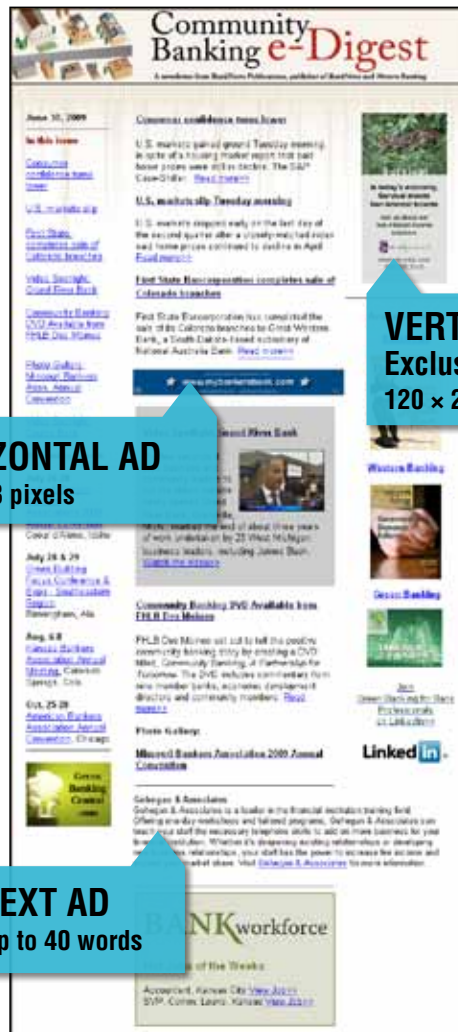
Community Banking e-Digest

A newsletter from BankNews Publications, publisher of BankNews and Western Banking

June 30, 2009

In this issue

Consumer confidence rises lower

U.S. markets slip

First State completes sale of Colorado branches

Video Spotlight: Grand River Bank

Community Banking DVD Available from FHLB Des Moines

Photo Gallery: Missouri Bankers Assn. Annual Convention

Consumer confidence rises lower

U.S. markets gained ground Tuesday morning in spite of a housing market report that said home prices were still in decline. The S&P Case-Shiller Read more

U.S. markets slip Tuesday morning

U.S. markets stepped early on the last day of the second quarter after a closely-watched index said home prices continued to decline in April. Read more

First State Bancorporation completes sale of Colorado branches

First State Bancorporation has completed the sale of its Colorado branches to Great Western Bank, a South Dakota-based subsidiary of National Australia Bank. Read more

www.mycareerbank.com

ZONTAL AD

8 pixels

VERT

Exclus

120 × 2

Western Banking

Green Banking

Join Green Banking for Bank Professionals on LinkedIn

LinkedIn

Coeur d'Alene, Idaho

July 26 & 29 Green Building Focus Conference & Expo - Southeastern Region Birmingham, Ala.

Aug. 6-8 Kansas Bankers Association Annual Meeting, Colorado Springs, Colo.

Oct. 25-28 American Bankers Association Annual Convention, Chicago

Green Banking Central .com

Community Banking DVD Available from FHLB Des Moines

FHLB Des Moines set out to tell the positive community banking story by creating a DVD titled, Community Banking: A Partnership for Tomorrow. The DVD includes commentary from nine member banks, economic development directors and community members. Read more

Photo Gallery:

Missouri Bankers Association 2009 Annual Convention

Gehegan & Associates

Gehegan & Associates is a leader in the financial institution training field. Offering one-day workshops and tailored programs, Gehegan & Associates can teach your staff the necessary telephone skills to add on more business for your financial institution. Whether it's deepening existing relationships or developing new business relationships, your staff has the power to increase fee income and market share. Visit Gehegan & Associates for more information.

EXT AD

p to 40 words

BANKworkforce

of the Week

Accountant, Kansas City View Job
SVP, Comm. Loans, Kansas View Job